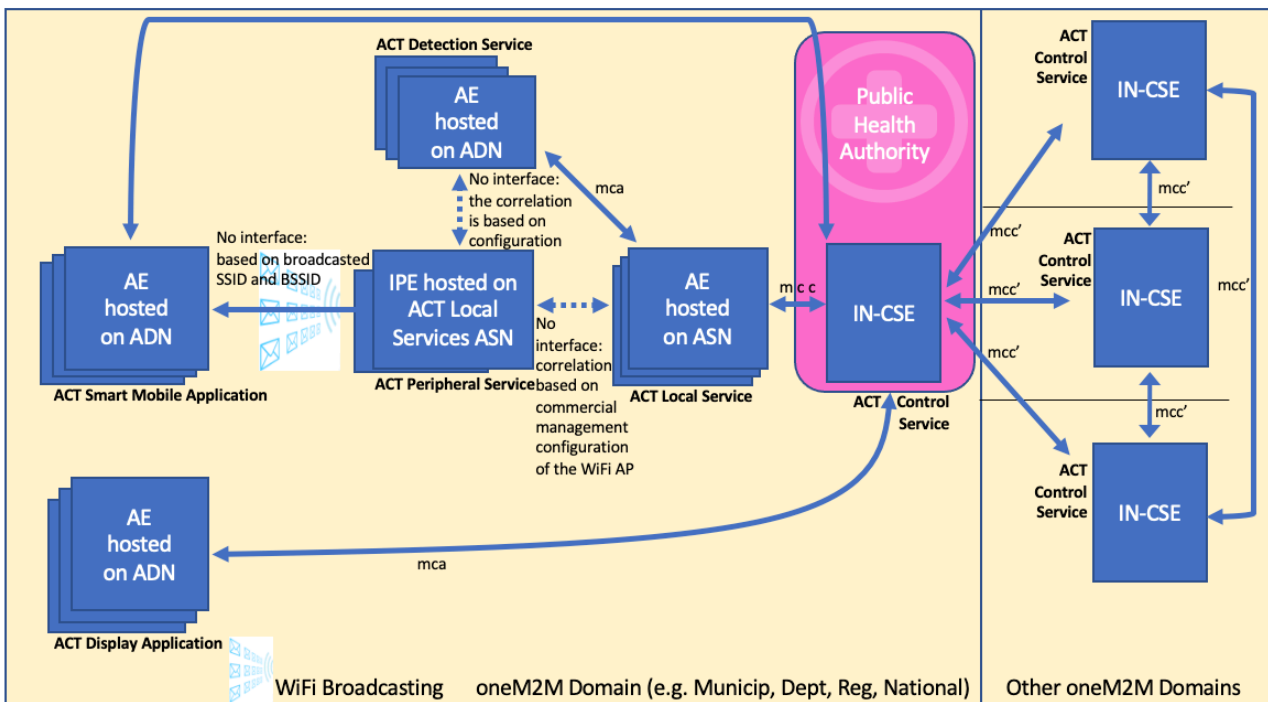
ACT Detection Service

AE hosted on ADN

No interface: the correlation is based on configuration

mca

No interface: based on broadcasted SSID and BSSID

AE hosted on ADN

ACT Smart Mobile Application

IPE hosted on ACT Local Services ASN

ACT Peripheral Service

No interface: correlation based on commercial management configuration of the WiFi AP

AE hosted on ASN

ACT Local Service

mcc

Public Health Authority

IN-CSE

ACT Control Service

AE hosted on ADN

ACT Display Application

mca

ACT Control Service

IN-CSE

mcc'

mcc'

ACT Control Service

IN-CSE

mcc'

mcc'

mcc'

mcc'

ACT Control Service

IN-CSE

WiFi Broadcasting

oneM2M Domain (e.g. Municip, Dept, Reg, National)

Other oneM2M Domains